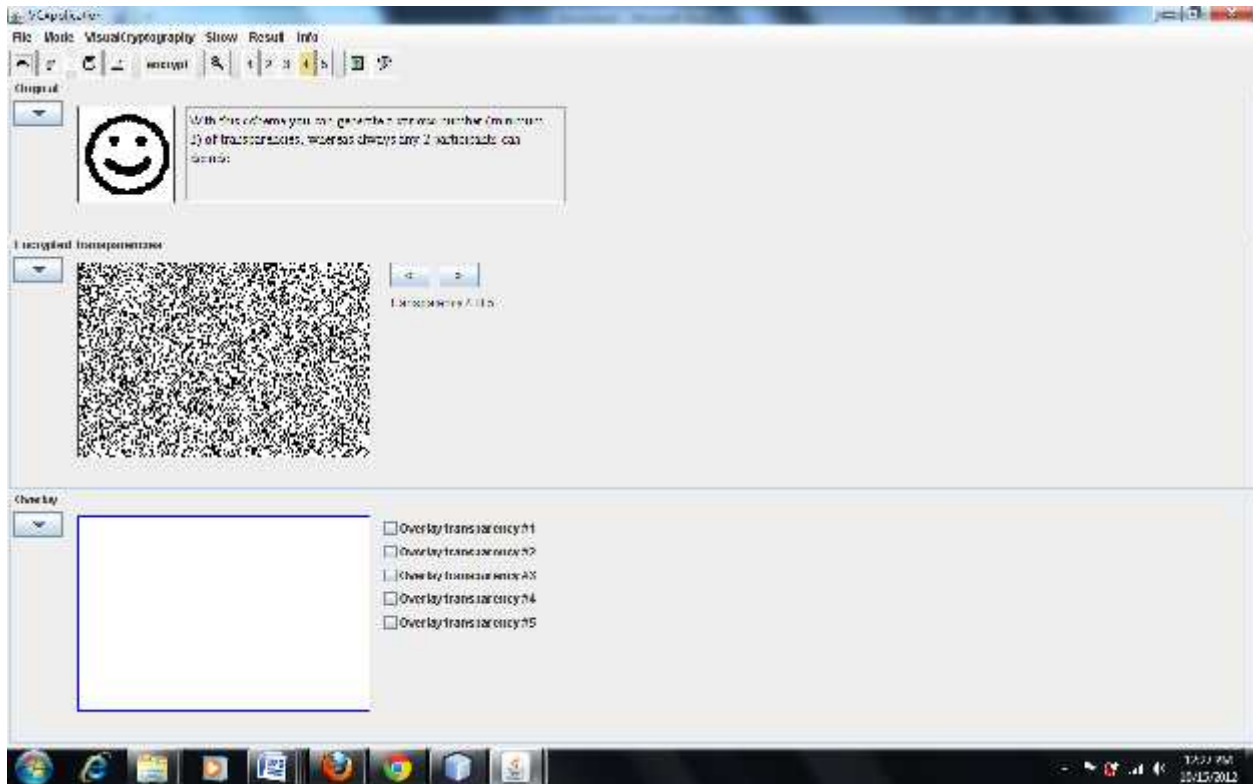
VCApplication

File Mode VisualCryptography Show Result Info

encrypt 1 2 3 4 5

Original

With this scheme you can generate a chosen number (maximum 5) of transparencies, whereas always any 2 participants can decrypt.

Encrypted transparencies

< >

Transparency 1 of 5

Overlay

Overlay transparency #1
Overlay transparency #2
Overlay transparency #3
Overlay transparency #4
Overlay transparency #5

12:33 PM
10/15/2012